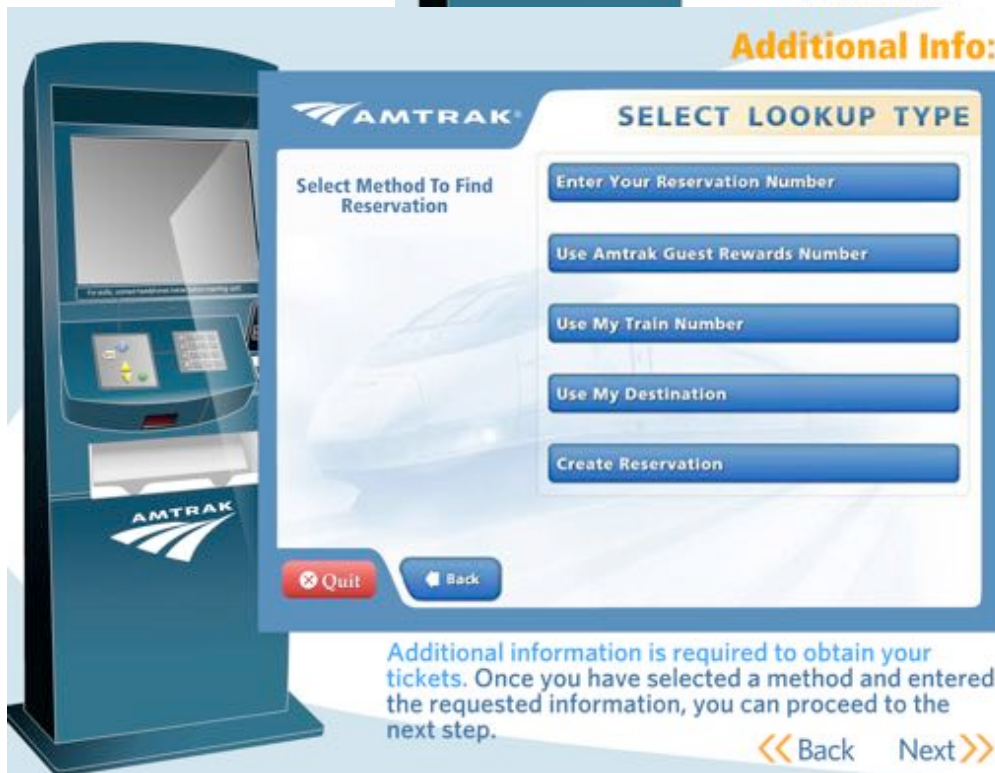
Additional Info:

AMTRAK

SELECT LOOKUP TYPE

Select Method To Find Reservation

Enter Your Reservation Number

Use Amtrak Guest Rewards Number

Use My Train Number

Use My Destination

Create Reservation

Quit

Back

AMTRAK

Additional information is required to obtain your tickets. Once you have selected a method and entered the requested information, you can proceed to the next step.

Back Next